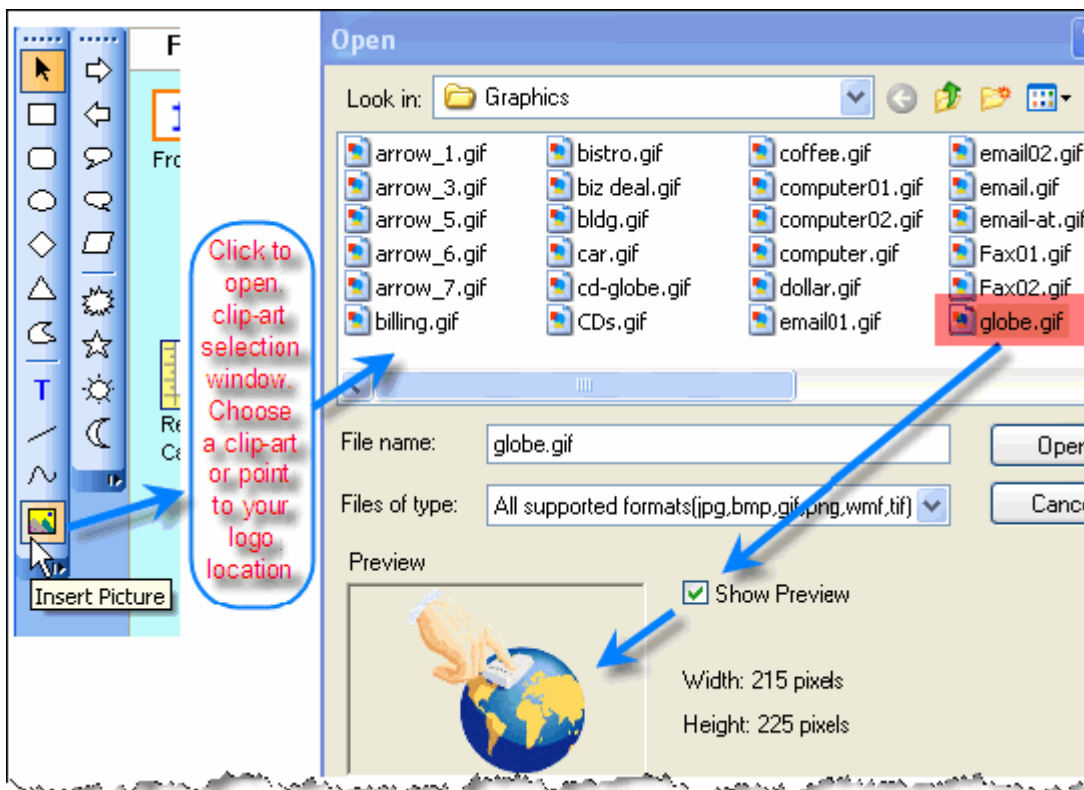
F

Fro

Re

Ca

T

Insert Picture

Click to open clip-art selection window. Choose a clip-art or point to your logo location

Open

Look in: Graphics

arrow_1.gif
arrow_3.gif
arrow_5.gif
arrow_6.gif
arrow_7.gif
billing.gif
bistro.gif
biz deal.gif
bldg.gif
car.gif
cd-globe.gif
CDs.gif
coffee.gif
computer01.gif
computer02.gif
computer.gif
dollar.gif
email01.gif
email02.gif
email.gif
email-at.gif
Fax01.gif
Fax02.gif
globe.gif

File name: globe.gif

Files of type: All supported formats(jpg,bmp,gif,png,wmf,tif)

Open

Cance

Preview

Show Preview

Width: 215 pixels

Height: 225 pixels